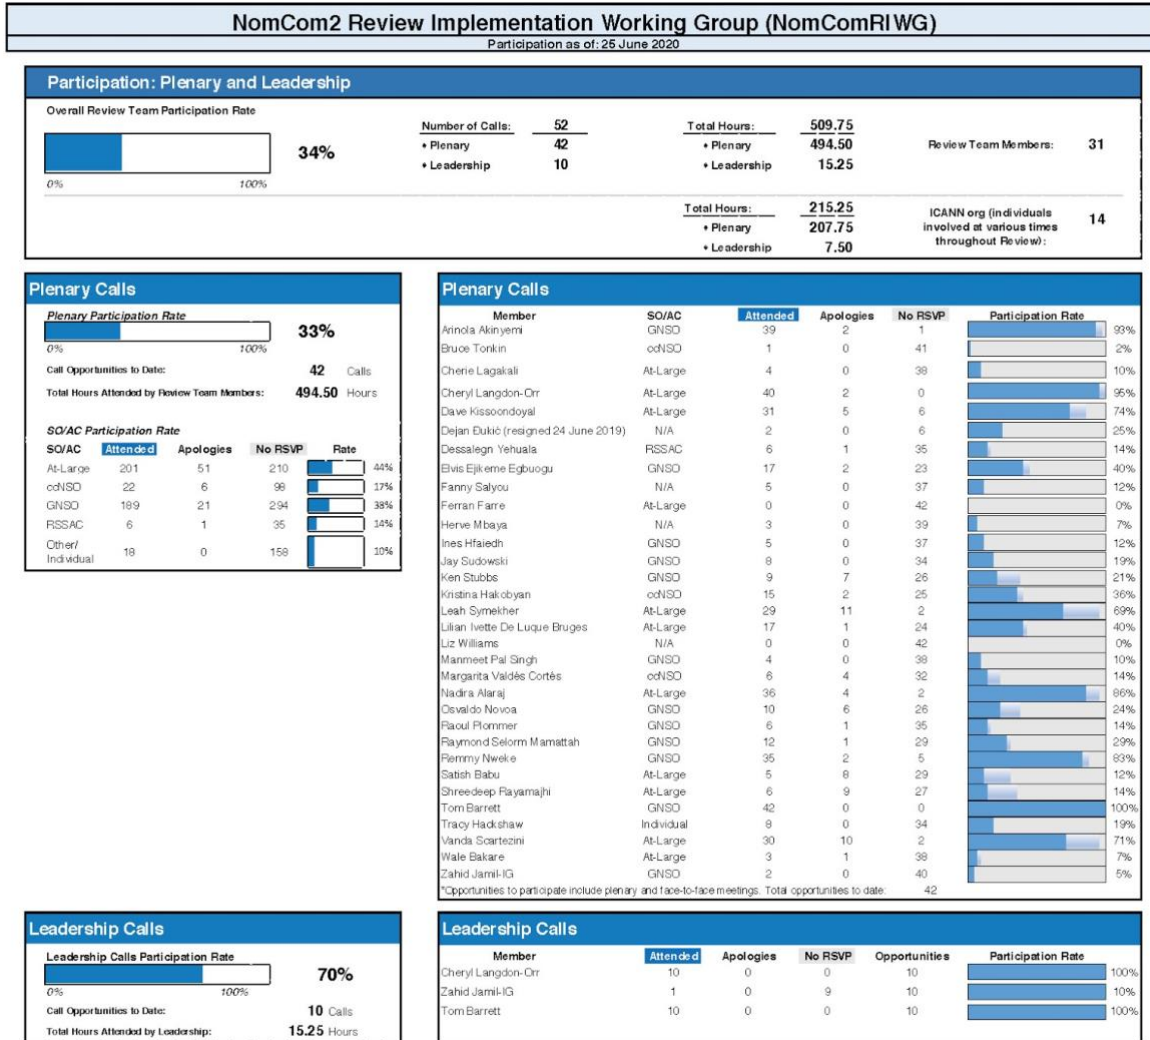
NomCom2 Review Implementation Working Group (NomComRIWG)
Participation as of: 25 June 2020

Participation: Plenary and Leadership

Overall Review Team Participation Rate

34%

0% 100%

| | | | | | |
|---|---|---|---|---|---|
| Number of Calls: | 52 | Total Hours: | 509.75 | Review Team Members: | 31 |
| • Plenary | 42 | • Plenary | 494.50 | | |
| • Leadership | 10 | • Leadership | 15.25 | | |

| | | | |
|---|---|---|---|
| Total Hours: | 215.25 | ICANN org (individuals involved at various times throughout Review): | 14 |
| • Plenary | 207.75 | | |
| • Leadership | 7.50 | | |

Plenary Calls

Plenary Participation Rate

33%

0% 100%

Call Opportunities to Date: 42 Calls

Total Hours Attended by Review Team Members: 494.50 Hours

SO/AC Participation Rate

| SO/AC | Attended | Apologies | No RSVP | Rate |
|---|---|---|---|---|
| At-Large | 201 | 51 | 210 | 44% |
| ccNSO | 22 | 6 | 98 | 17% |
| GNSO | 189 | 21 | 294 | 38% |
| RSSAC | 6 | 1 | 35 | 14% |
| Other/ Individual | 18 | 0 | 158 | 10% |

Plenary Calls

| Member | SO/AC | Attended | Apologies | No RSVP | Participation Rate |
|---|---|---|---|---|---|
| Arinola Akinyemi | GNSO | 39 | 2 | 1 | 93% |
| Bruce Tonkin | ccNSO | 1 | 0 | 41 | 2% |
| Cherie Lagakali | At-Large | 4 | 0 | 38 | 10% |
| Cheryl Langdon-Orr | At-Large | 40 | 2 | 0 | 95% |
| Dave Kissoondoyal | At-Large | 31 | 5 | 6 | 74% |
| Dejan Đukić (resigned 24 June 2019) | N/A | 2 | 0 | 6 | 25% |
| Dessalegn Yehuala | RSSAC | 6 | 1 | 35 | 14% |
| Elvis Ejikeme Egbuogu | GNSO | 17 | 2 | 23 | 40% |
| Fanny Salyou | N/A | 5 | 0 | 37 | 12% |
| Ferran Farre | At-Large | 0 | 0 | 42 | 0% |
| Herve Mbaya | N/A | 3 | 0 | 39 | 7% |
| Ines Hfaiedh | GNSO | 5 | 0 | 37 | 12% |
| Jay Sudowski | GNSO | 8 | 0 | 34 | 19% |
| Ken Stubbs | GNSO | 9 | 7 | 26 | 21% |
| Kristina Hakobyan | ccNSO | 15 | 2 | 25 | 36% |
| Leah Symekher | At-Large | 29 | 11 | 2 | 69% |
| Lilian Ivette De Luque Bruges | At-Large | 17 | 1 | 24 | 40% |
| Liz Williams | N/A | 0 | 0 | 42 | 0% |
| Manmeet Pal Singh | GNSO | 4 | 0 | 38 | 10% |
| Margarita Valdés Cortés | ccNSO | 6 | 4 | 32 | 14% |
| Nadira Alaraj | At-Large | 36 | 4 | 2 | 86% |
| Osvaldo Novoa | GNSO | 10 | 6 | 26 | 24% |
| Raoul Plommer | GNSO | 6 | 1 | 35 | 14% |
| Raymond Selorm Mamattah | GNSO | 12 | 1 | 29 | 29% |
| Remmy Nweke | GNSO | 35 | 2 | 5 | 83% |
| Satish Babu | At-Large | 5 | 8 | 29 | 12% |
| Shreedeep Rayamajhi | At-Large | 6 | 9 | 27 | 14% |
| Tom Barrett | GNSO | 42 | 0 | 0 | 100% |
| Tracy Hackshaw | Individual | 8 | 0 | 34 | 19% |
| Vanda Scartezini | At-Large | 30 | 10 | 2 | 71% |
| Wale Bakare | At-Large | 3 | 1 | 38 | 7% |
| Zahid Jamil-IG | GNSO | 2 | 0 | 40 | 5% |

*Opportunities to participate include plenary and face-to-face meetings. Total opportunities to date: 42

Leadership Calls

Leadership Calls Participation Rate

70%

0% 100%

Call Opportunities to Date: 10 Calls

Total Hours Attended by Leadership: 15.25 Hours

Leadership Calls

| Member | Attended | Apologies | No RSVP | Opportunities | Participation Rate |
|---|---|---|---|---|---|
| Cheryl Langdon-Orr | 10 | 0 | 0 | 10 | 100% |
| Zahid Jamil-IG | 1 | 0 | 9 | 10 | 10% |
| Tom Barrett | 10 | 0 | 0 | 10 | 100% |